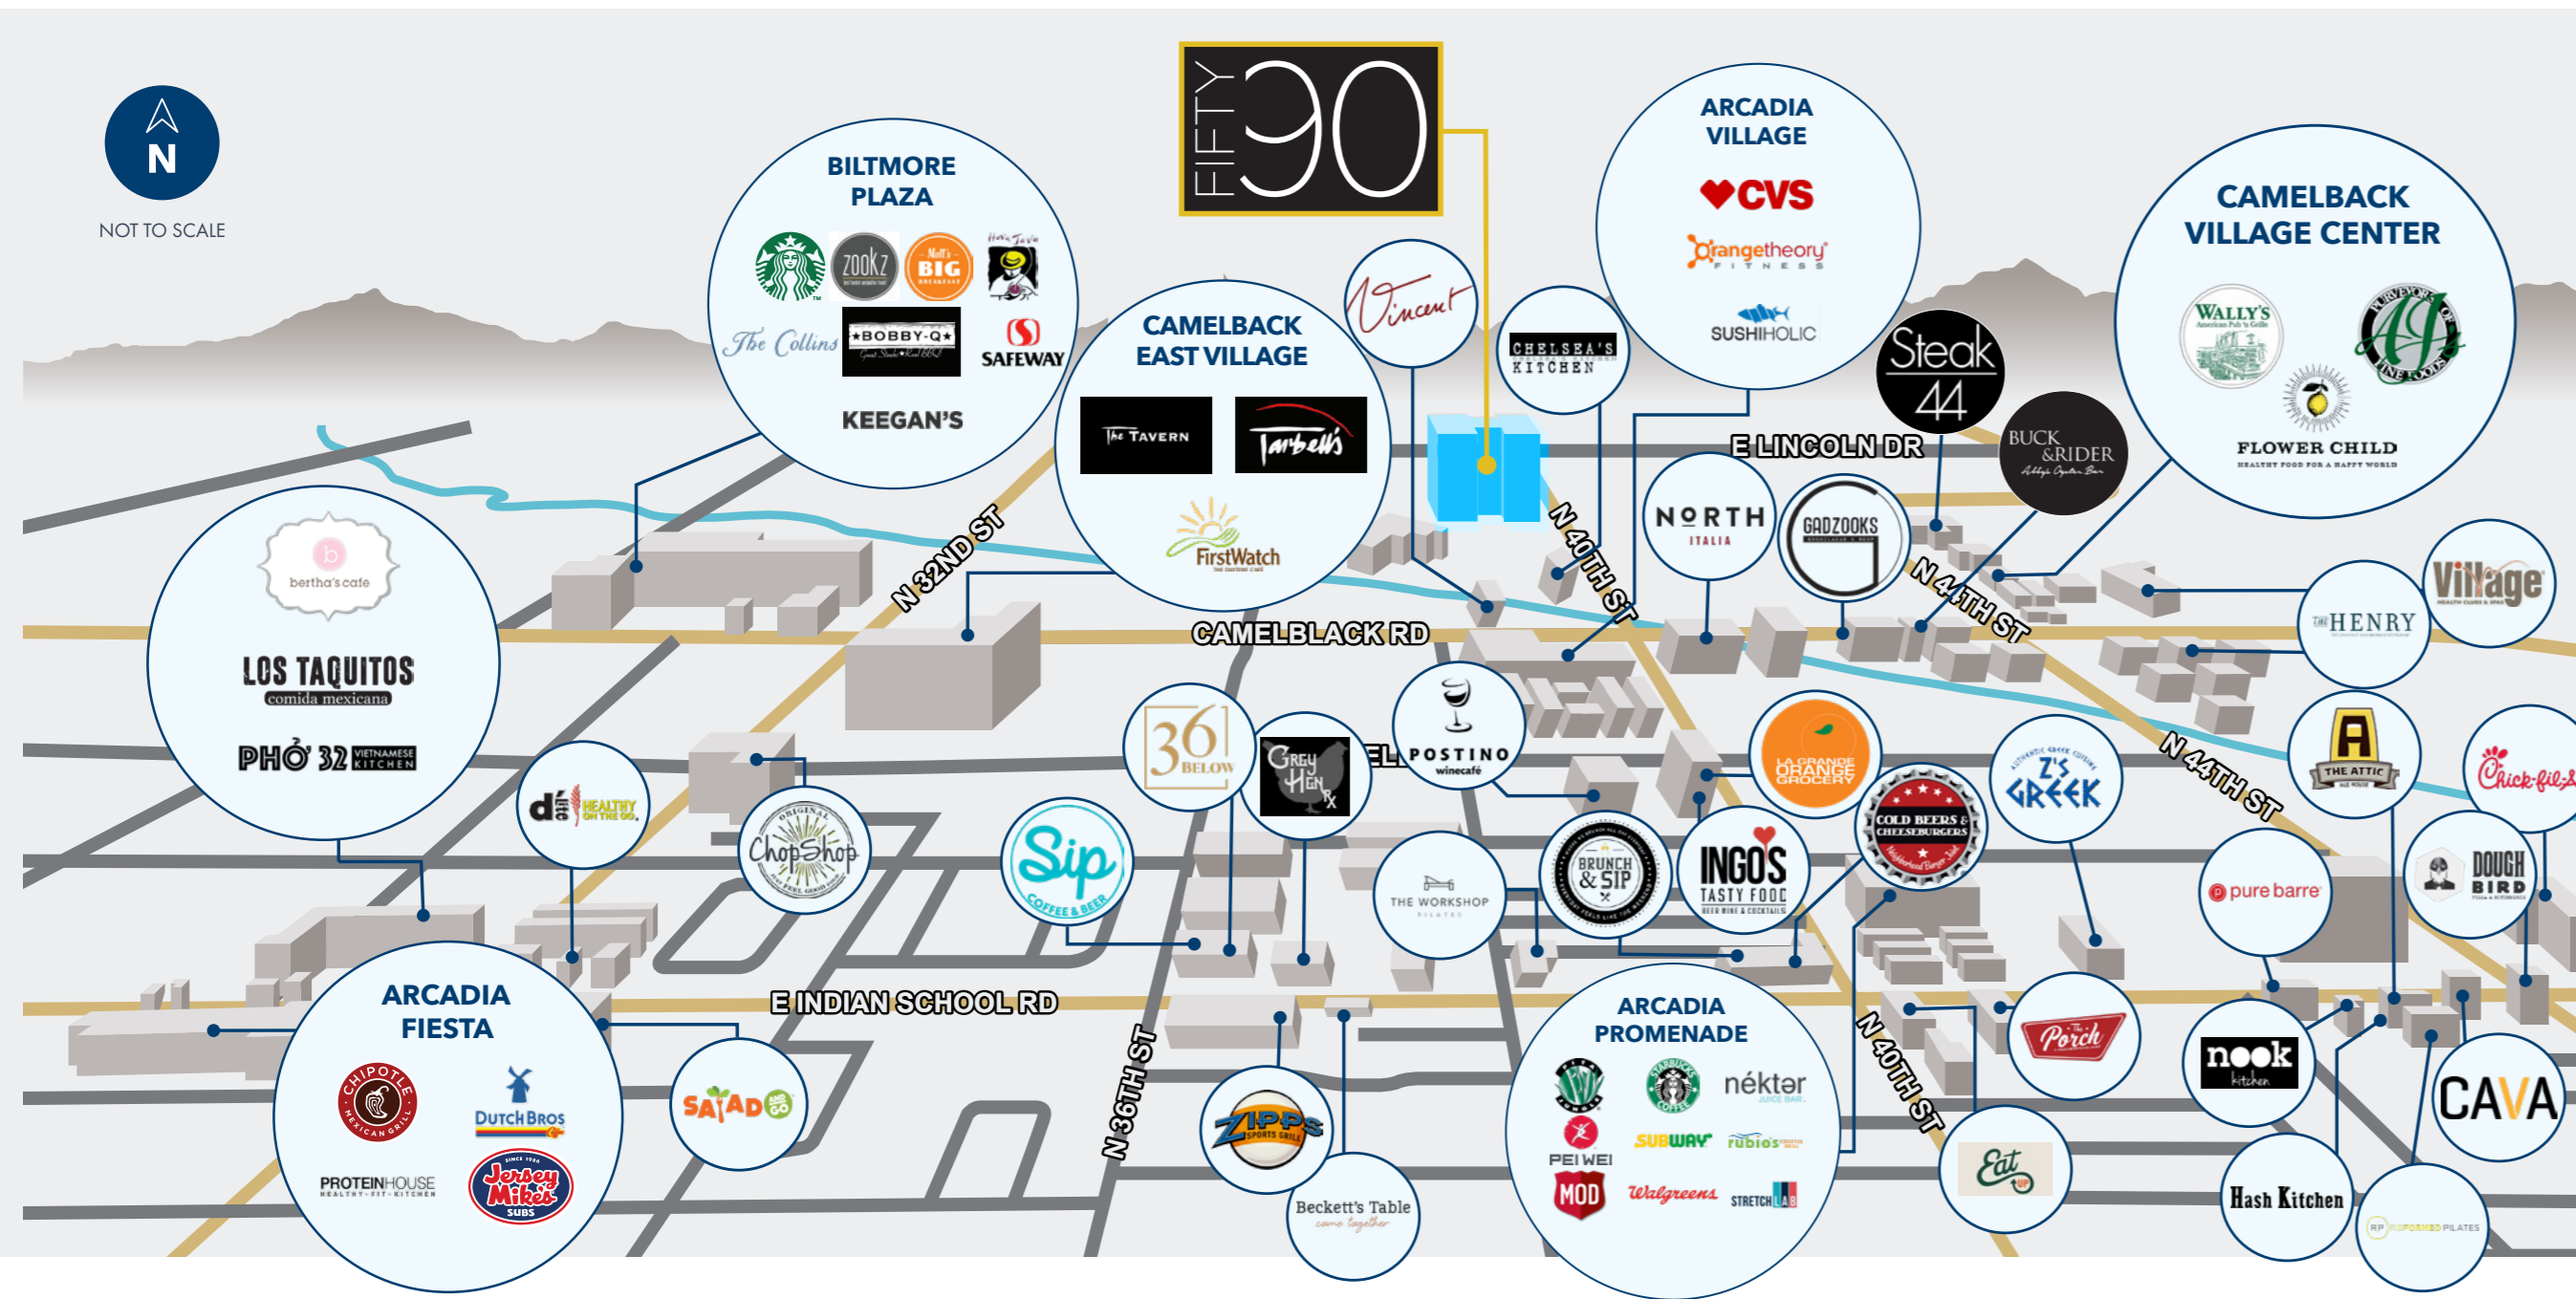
N
NOT TO SCALE

FIFTY 90

BILTMORE PLAZA
zookz
Matt's BIG BREAKFAST
Hava Java
The Collins
BOBBY-Q
SAFEWAY
KEEGAN'S

CAMELBACK EAST VILLAGE
The Tavern
Tarbell's
First Watch

Vincent
CHELSEA'S KITCHEN

ARCADIA VILLAGE
CVS
Orangetheory FITNESS
SUSHIHOLIC

CAMELBACK VILLAGE CENTER
WALLY'S
AJ'S FINE FOODS
FLOWER CHILD

Steak 44
BUCK & RIDER
E LINCOLN DR
NORTH ITALIA
GADZOOKS
N 40TH ST
N 44TH ST
N 32ND ST
CAMELBLACK RD
Village
THE HENRY

bertha's cafe
LOS TAQUITOS comida mexicana
PHỞ 32 VIETNAMESE KITCHEN

dlife HEALTHY ON THE GO
ChopShop
Sip COFFEE & BEER
36 BELOW
Grey Hen
POSTINO winecafé
LA GRANDE ORANGE GROCERY
Z'S GREEK
THE ATTIC
Chick-fil-A
COLD BEERS & CHEESEBURGERS
INGO'S TASTY FOOD
BRUNCH & SIP
THE WORKSHOP
pure barre
DOUGH BIRD

E INDIAN SCHOOL RD
N 36TH ST
N 40TH ST

ARCADIA FIESTA
CHIPOTLE MEXICAN GRILL
DUTCH BROS
PROTEINHOUSE
Jersey Mike's SUBS
SALAD AND GO
ZIPPS SPORTS GRILL
Beckett's Table

ARCADIA PROMENADE
STARBUCKS COFFEE
néktar
PEI WEI
SUBWAY
rubio's
MOD
Walgreens
STRETCH LAB

Eat UP
The Porch
nook kitchen
CAVA
Hash Kitchen
REFORMED PILATES